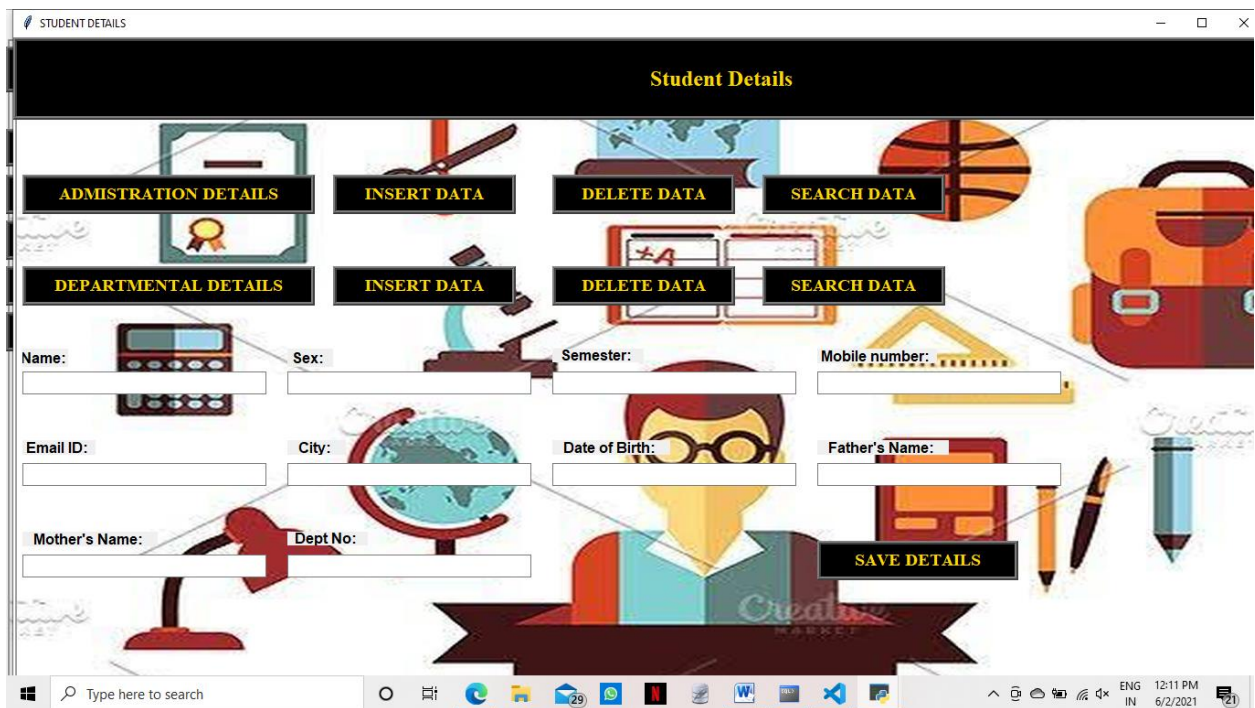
STUDENT DETAILS

Student Details

ADMISTRATION DETAILS
INSERT DATA
DELETE DATA
SEARCH DATA

DEPARTMENTAL DETAILS
INSERT DATA
DELETE DATA
SEARCH DATA

Name:
Sex:
Semester:
Mobile number:

Email ID:
City:
Date of Birth:
Father's Name:

Mother's Name:
Dept No:

SAVE DETAILS

Type here to search
29
ENG IN
12:11 PM 6/2/2021
21